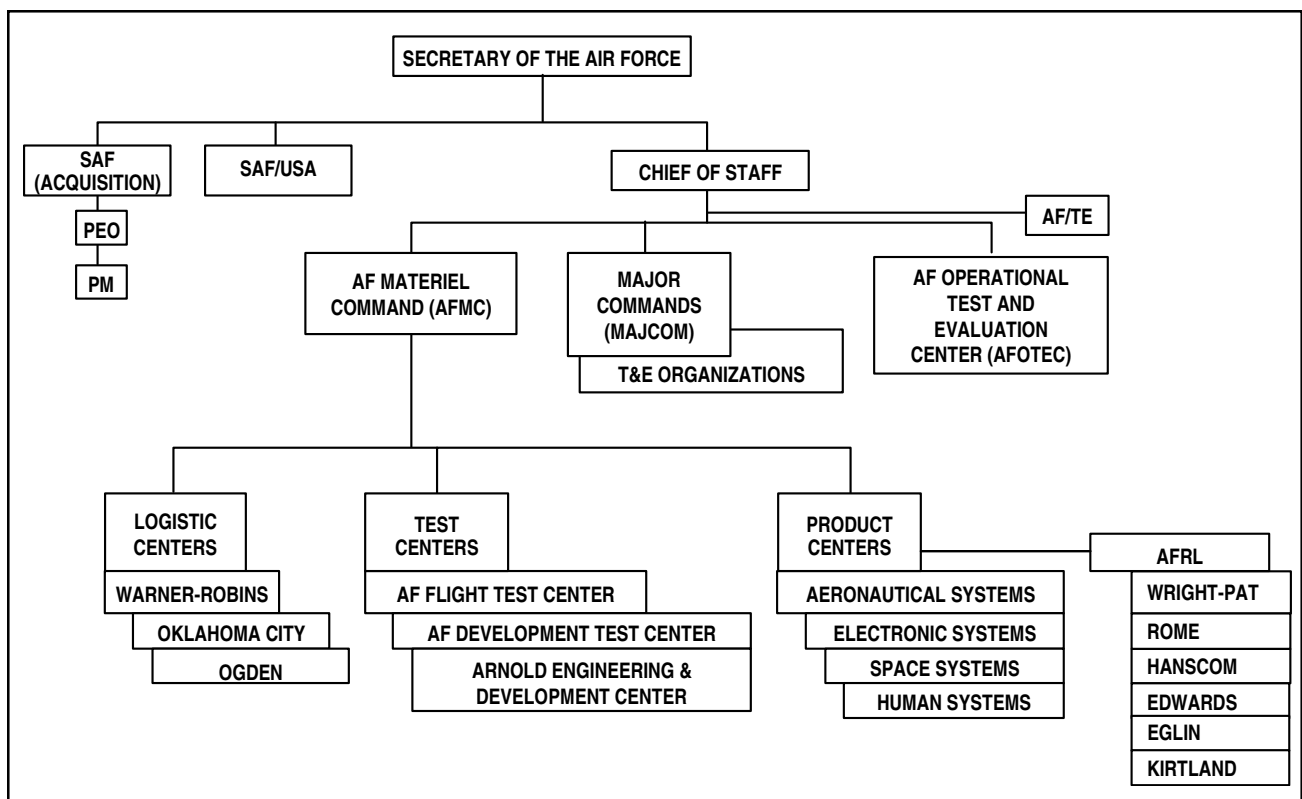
SECRETARY OF THE AIR FORCE

SAF (ACQUISITION)

PEO

PM

SAF/USA

CHIEF OF STAFF

AF/TE

AF MATERIEL COMMAND (AFMC)

MAJOR COMMANDS (MAJCOM)

T&E ORGANIZATIONS

AF OPERATIONAL TEST AND EVALUATION CENTER (AFOTEC)

LOGISTIC CENTERS

WARNER-ROBINS

OKLAHOMA CITY

OGDEN

TEST CENTERS

AF FLIGHT TEST CENTER

AF DEVELOPMENT TEST CENTER

ARNOLD ENGINEERING & DEVELOPMENT CENTER

PRODUCT CENTERS

AERONAUTICAL SYSTEMS

ELECTRONIC SYSTEMS

SPACE SYSTEMS

HUMAN SYSTEMS

AFRL

WRIGHT-PAT

ROME

HANSCOM

EDWARDS

EGLIN

KIRTLAND